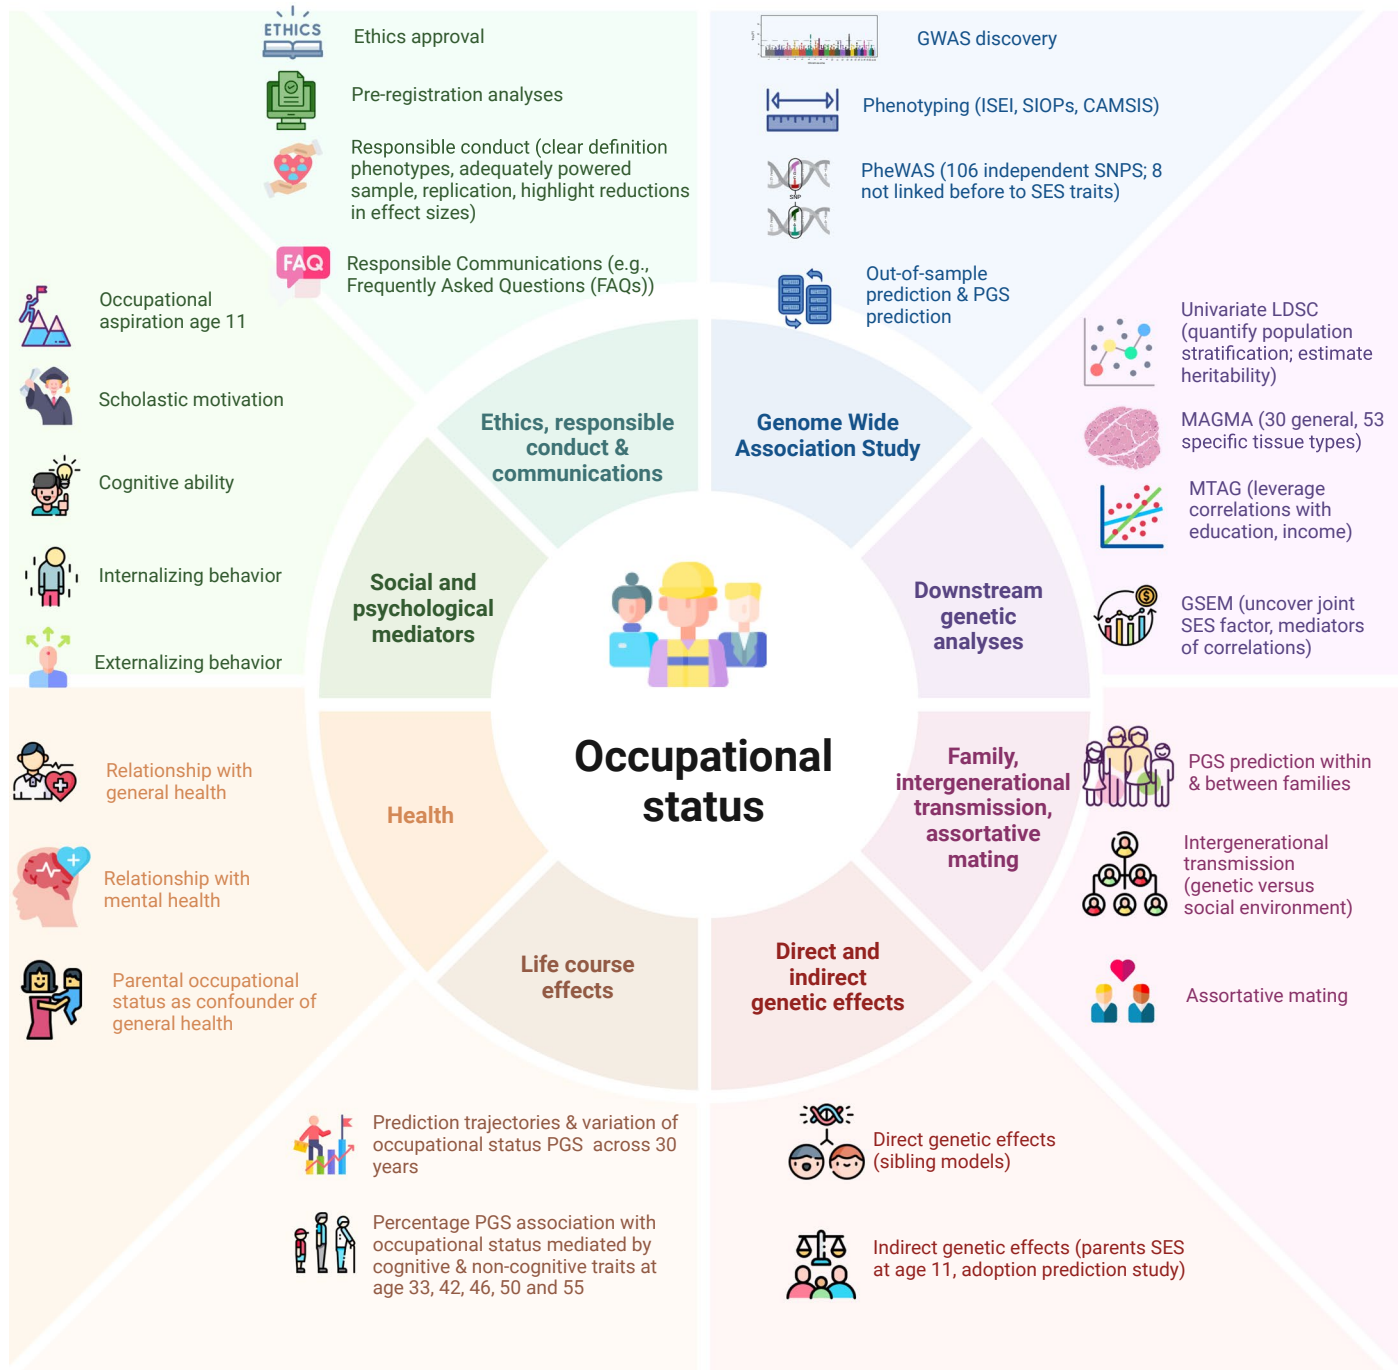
ETHICS

Ethics approval

Pre-registration analyses

Responsible conduct (clear definition phenotypes, adequately powered sample, replication, highlight reductions in effect sizes)

FAQ

Responsible Communications (e.g., Frequently Asked Questions (FAQs))

GWAS discovery

Phenotyping (ISEI, SIOPs, CAMSIS)

PheWAS (106 independent SNPS; 8 not linked before to SES traits)

SNP

Out-of-sample prediction & PGS prediction

Univariate LDSC (quantify population stratification; estimate heritability)

MAGMA (30 general, 53 specific tissue types)

MTAG (leverage correlations with education, income)

GSEM (uncover joint SES factor, mediators of correlations)

Occupational aspiration age 11

Scholastic motivation

Cognitive ability

Internalizing behavior

Externalizing behavior

Ethics, responsible conduct & communications

Genome Wide Association Study

Social and psychological mediators

Downstream genetic analyses

Occupational status

Health

Family, intergenerational transmission, assortative mating

Life course effects

Direct and indirect genetic effects

Relationship with general health

Relationship with mental health

Parental occupational status as confounder of general health

PGS prediction within & between families

Intergenerational transmission (genetic versus social environment)

Assortative mating

Prediction trajectories & variation of occupational status PGS across 30 years

Percentage PGS association with occupational status mediated by cognitive & non-cognitive traits at age 33, 42, 46, 50 and 55

Direct genetic effects (sibling models)

Indirect genetic effects (parents SES at age 11, adoption prediction study)